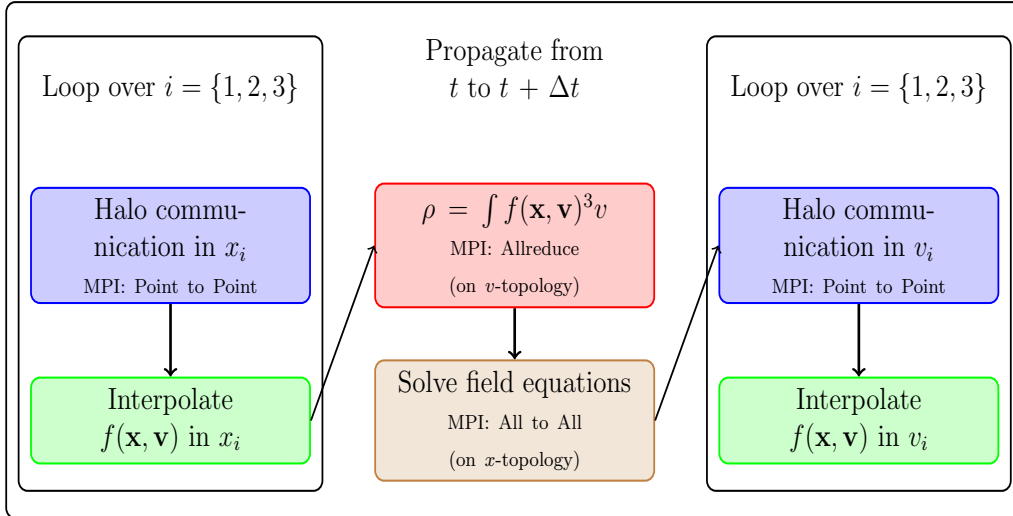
Loop over $i = \{1, 2, 3\}$

Propagate from $t$ to $t + \Delta t$

Loop over $i = \{1, 2, 3\}$

Halo communication in $x_i$
MPI: Point to Point

Interpolate $f(\mathbf{x}, \mathbf{v})$ in $x_i$

$\rho = \int f(\mathbf{x}, \mathbf{v})^3 v$
MPI: Allreduce
(on $v$-topology)

Solve field equations
MPI: All to All
(on $x$-topology)

Halo communication in $v_i$
MPI: Point to Point

Interpolate $f(\mathbf{x}, \mathbf{v})$ in $v_i$